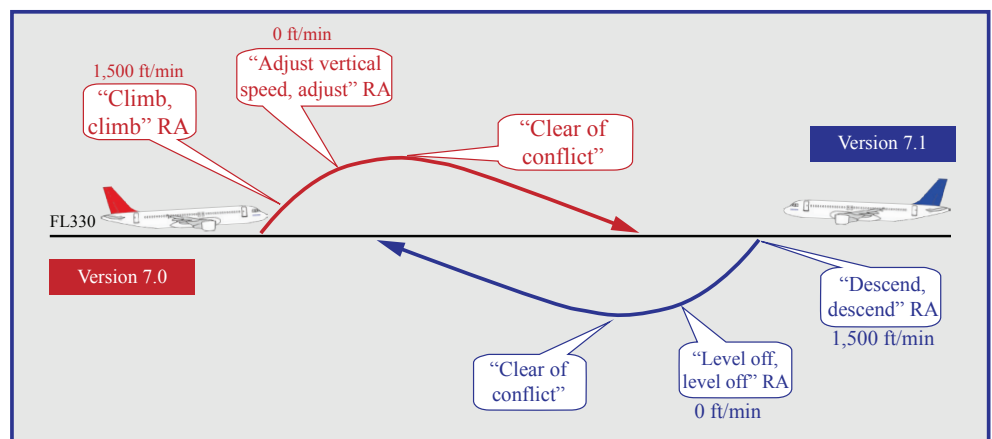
0 ft/min

1,500 ft/min

“Adjust vertical speed, adjust” RA

“Climb, climb” RA

“Clear of conflict”

Version 7.1

FL330

Version 7.0

“Descend, descend” RA

1,500 ft/min

“Clear of conflict”

“Level off, level off” RA

0 ft/min